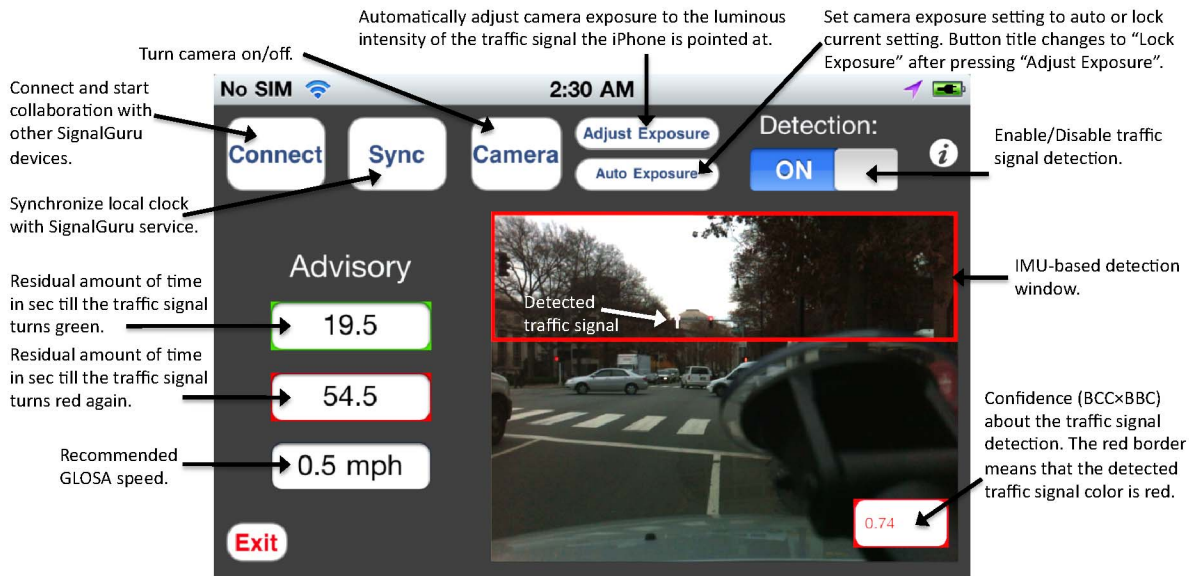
Automatically adjust camera exposure to the luminous intensity of the traffic signal the iPhone is pointed at.

Set camera exposure setting to auto or lock current setting. Button title changes to "Lock Exposure" after pressing "Adjust Exposure".

Turn camera on/off.

Connect and start collaboration with other SignalGuru devices.

No SIM

2:30 AM

Connect

Sync

Camera

Adjust Exposure

Auto Exposure

Detection:

ON

Enable/Disable traffic signal detection.

Synchronize local clock with SignalGuru service.

Advisory

IMU-based detection window.

Residual amount of time in sec till the traffic signal turns green.

Detected traffic signal

19.5

Residual amount of time in sec till the traffic signal turns red again.

54.5

Confidence (BCC×BBC) about the traffic signal detection. The red border means that the detected traffic signal color is red.

Recommended GLOSA speed.

0.5 mph

0.74

Exit